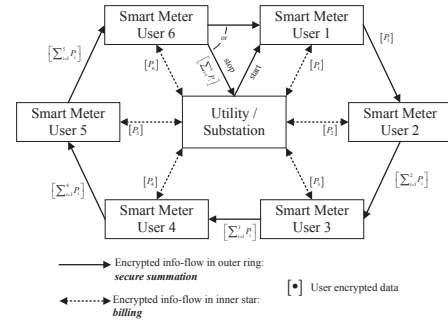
Smart Meter User 6

Smart Meter User 1

Smart Meter User 5

Utility / Substation

Smart Meter User 2

Smart Meter User 4

Smart Meter User 3

$\left[\sum_{i=1}^{5} P_i\right]$

$[P_1]$

$[P_6]$

$[P_1]$

$\left[\sum_{i=1}^{6} P_i\right]$

$I_{oc}$

stop

start

$[P_5]$

$[P_2]$

$\left[\sum_{i=1}^{4} P_i\right]$

$\left[\sum_{i=1}^{2} P_i\right]$

$[P_4]$

$[P_3]$

$\left[\sum_{i=1}^{3} P_i\right]$

Encrypted info-flow in outer ring: ***secure summation***

Encrypted info-flow in inner star: ***billing***

$[\bullet]$ User encrypted data